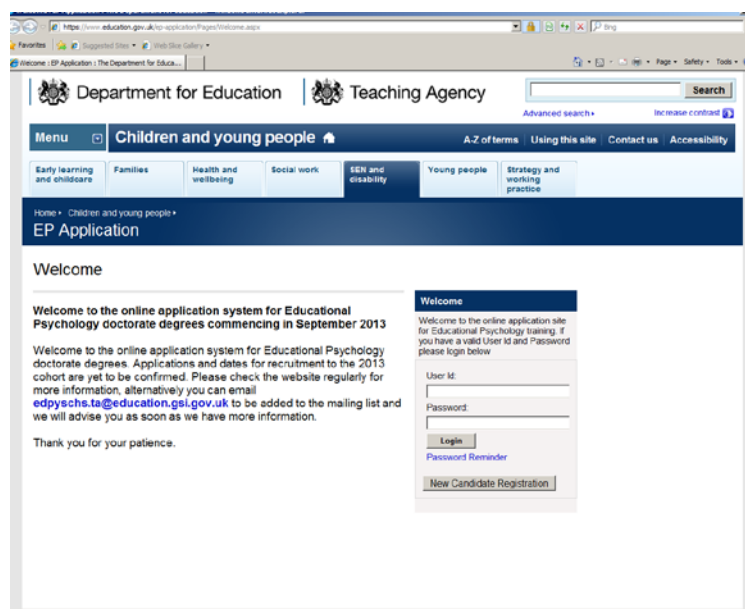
https://www.education.gov.uk/ep-application/Pages/Welcome.aspx

Bing

Favorites | Suggested Sites ▾ | Web Slice Gallery ▾

Welcome : EP Application : The Department for Educa...

Page ▾ Safety ▾ Tools ▾

Department for Education | Teaching Agency

Search

Advanced search ▸

Increase contrast

Menu

Children and young people

A-Z of terms | Using this site | Contact us | Accessibility

Early learning and childcare | Families | Health and wellbeing | Social work | SEN and disability | Young people | Strategy and working practice

Home ▸ Children and young people ▸

EP Application

Welcome

Welcome to the online application system for Educational Psychology doctorate degrees commencing in September 2013

Welcome to the online application system for Educational Psychology doctorate degrees. Applications and dates for recruitment to the 2013 cohort are yet to be confirmed. Please check the website regularly for more information, alternatively you can email **edpyschs.ta@education.gsi.gov.uk** to be added to the mailing list and we will advise you as soon as we have more information.

Thank you for your patience.

Welcome

Welcome to the online application site for Educational Psychology training. If you have a valid User Id and Password please login below

User Id:

Password:

Login

Password Reminder

New Candidate Registration